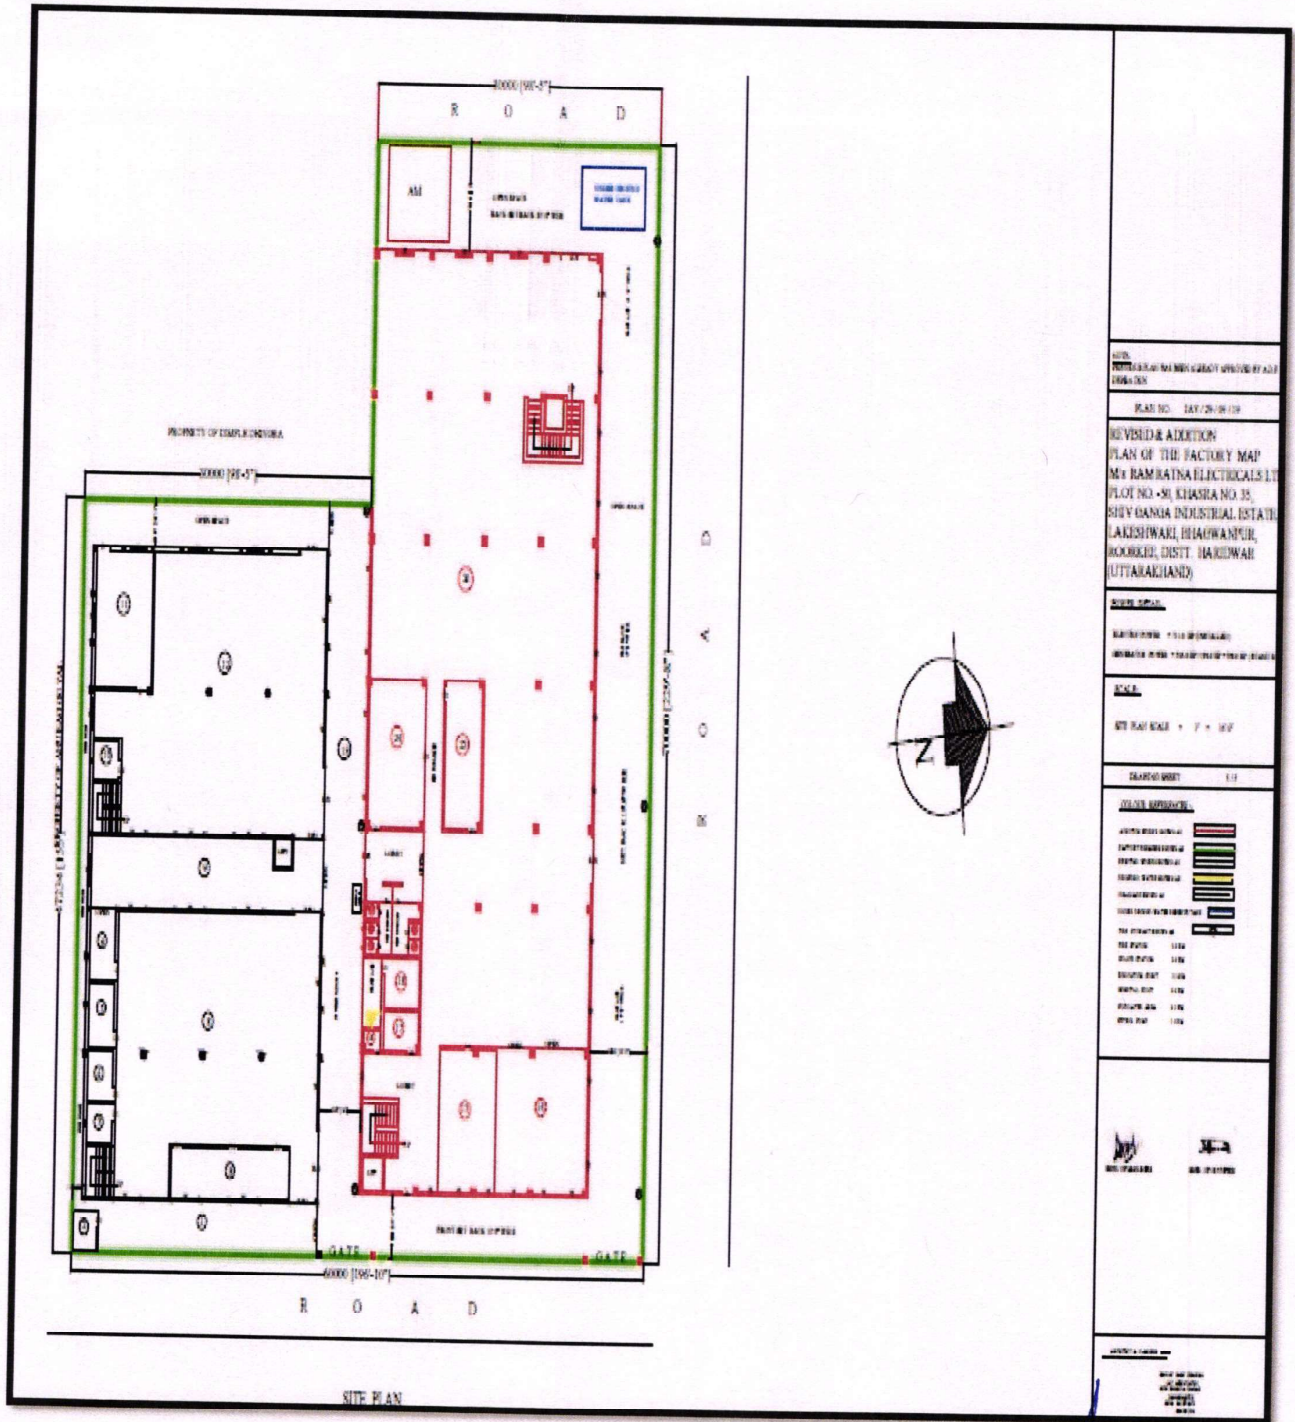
30000 [98'-5"]
R O A D
AM
OPEN SPACE
RAIN WATER HARVESTING
PROPERTY OF DIMPLE DHINGRA
30000 [98'-5"]
OPEN SPACE
GATE
GATE
60000 [196'-10"]
R O A D
R O A D
SITE PLAN
N
NOTE
PLAN NO. IAY/29/09/109
REVISED & ADDITION PLAN OF THE FACTORY MAP M/s RAM RATNA ELECTRICALS LT PLOT NO.-30, KHASRA NO. 35, SHIV GANGA INDUSTRIAL ESTATE LAKESHWARI, BHAGWANPUR, ROORKEE, DISTT. HARIDWAR (UTTARAKHAND)
SCALE
SITE PLAN SCALE = 1" = 100'
DRAWING SHEET 1/1
COLOUR REFERENCE
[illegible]